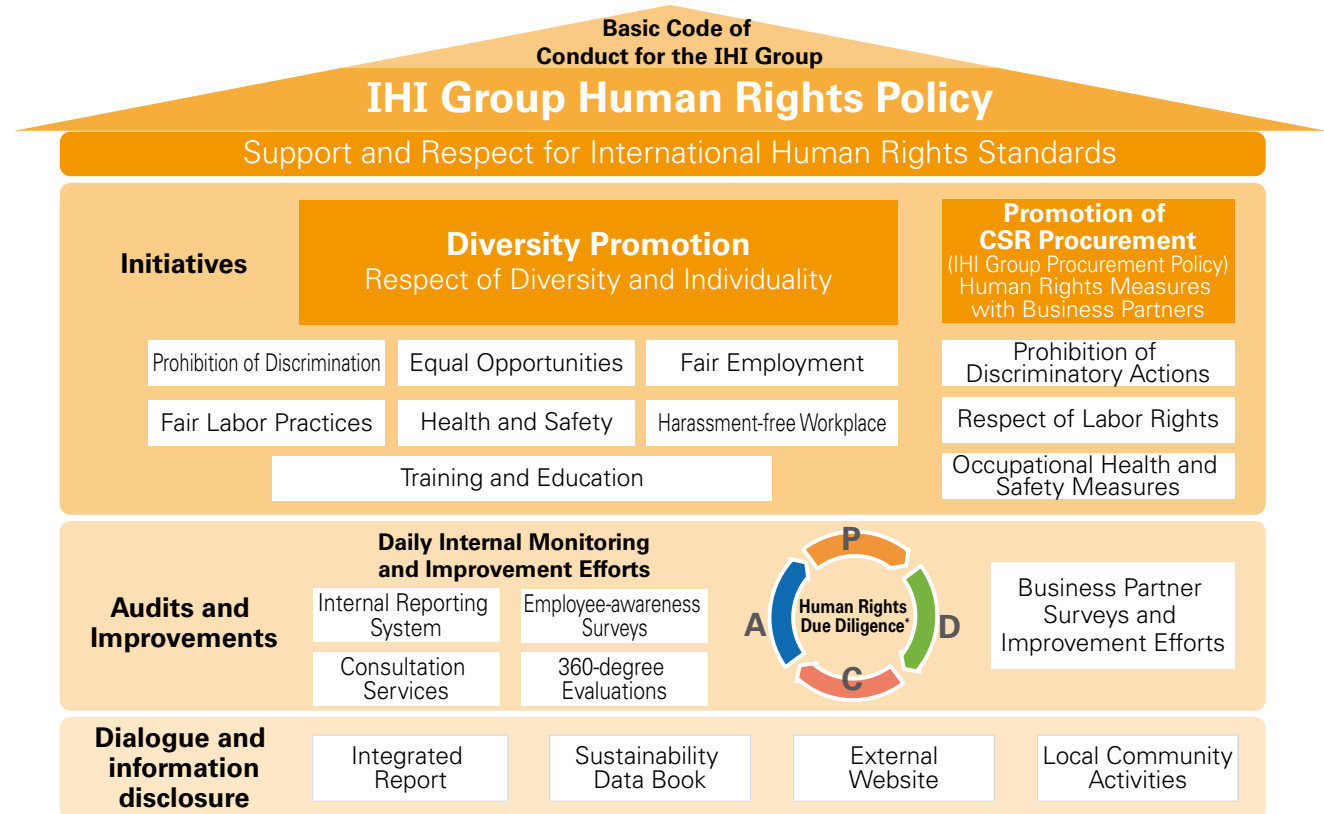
Basic Code of Conduct for the IHI Group

IHI Group Human Rights Policy

Support and Respect for International Human Rights Standards

Initiatives

Diversity Promotion
Respect of Diversity and Individuality

Promotion of CSR Procurement
(IHI Group Procurement Policy)
Human Rights Measures with Business Partners

Prohibition of Discrimination

Equal Opportunities

Fair Employment

Fair Labor Practices

Health and Safety

Harassment-free Workplace

Training and Education

Prohibition of Discriminatory Actions

Respect of Labor Rights

Occupational Health and Safety Measures

Audits and Improvements

Daily Internal Monitoring and Improvement Efforts

Internal Reporting System

Employee-awareness Surveys

Consultation Services

360-degree Evaluations

P

D

C

A

Human Rights Due Diligence*

Business Partner Surveys and Improvement Efforts

Dialogue and information disclosure

Integrated Report

Sustainability Data Book

External Website

Local Community Activities